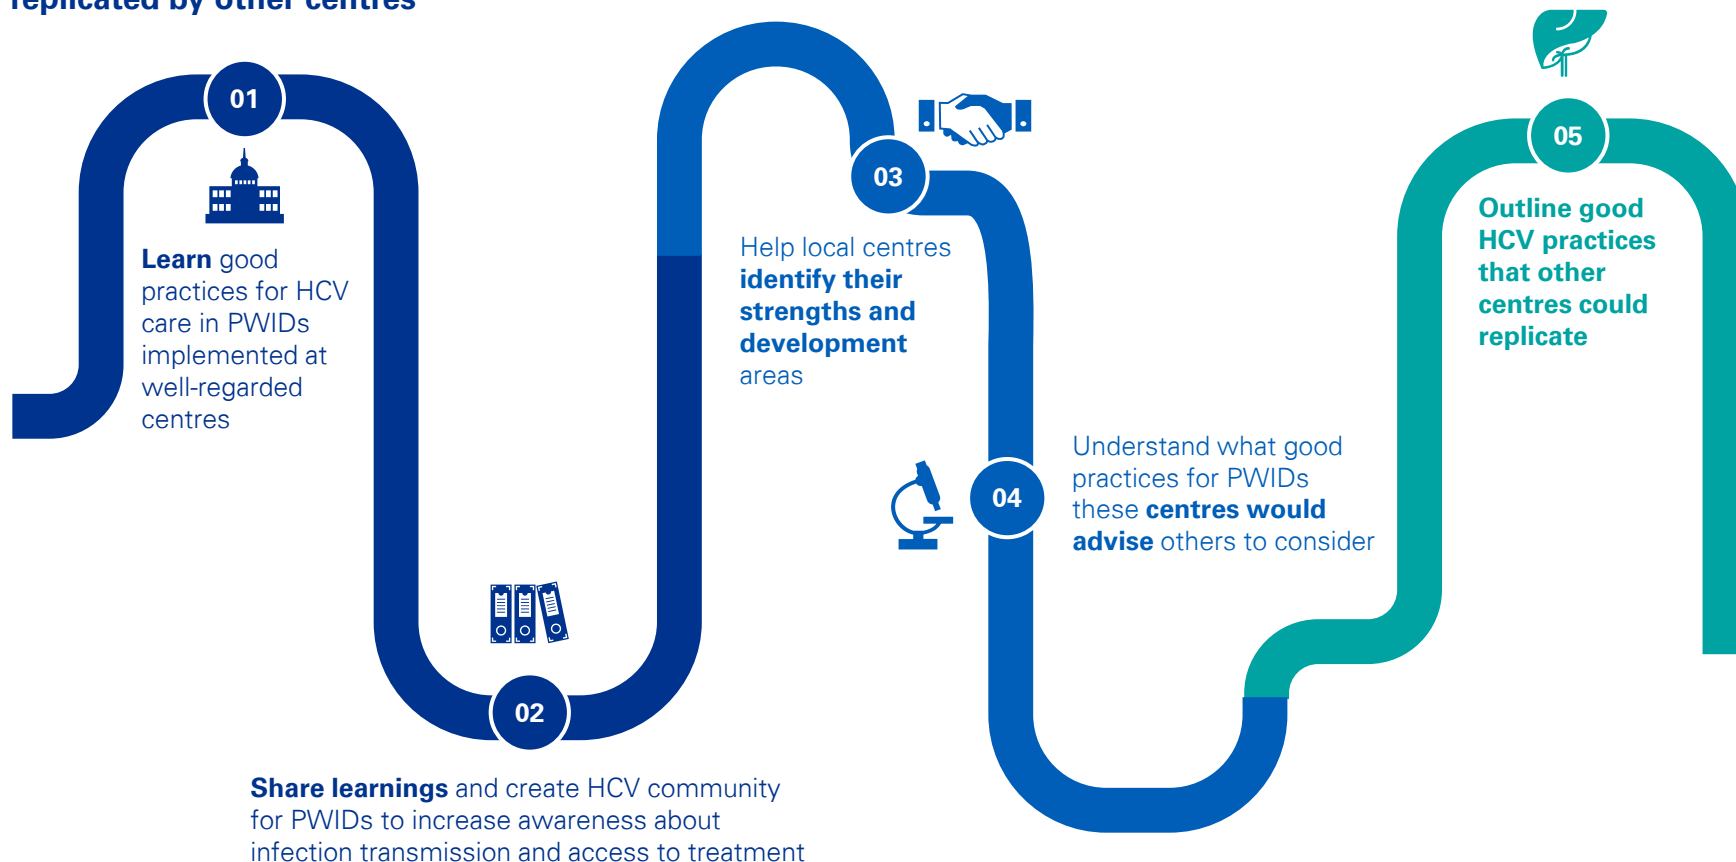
replicated by other centres

01

Learn good practices for HCV care in PWIDs implemented at well-regarded centres

02

Share learnings and create HCV community for PWIDs to increase awareness about infection transmission and access to treatment

03

Help local centres identify their strengths and development areas

04

Understand what good practices for PWIDs these centres would advise others to consider

05

Outline good HCV practices that other centres could replicate